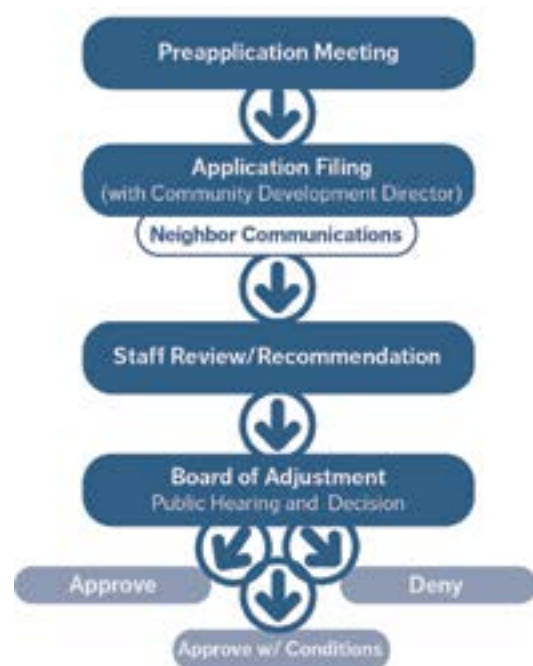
Preapplication Meeting

Application Filing
(with Community Development Director)

Neighbor Communications

Staff Review/Recommendation

Board of Adjustment
Public Hearing and Decision

Approve

Deny

Approve w/ Conditions